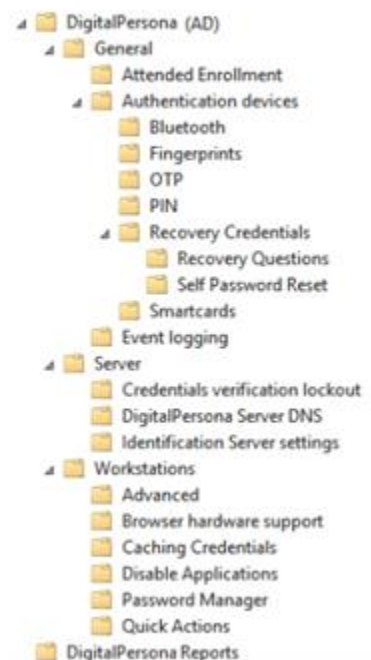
DigitalPersona (AD)
General
Attended Enrollment
Authentication devices
Bluetooth
Fingerprints
OTP
PIN
Recovery Credentials
Recovery Questions
Self Password Reset
Smartcards
Event logging
Server
Credentials verification lockout
DigitalPersona Server DNS
Identification Server settings
Workstations
Advanced
Browser hardware support
Caching Credentials
Disable Applications
Password Manager
Quick Actions
DigitalPersona Reports